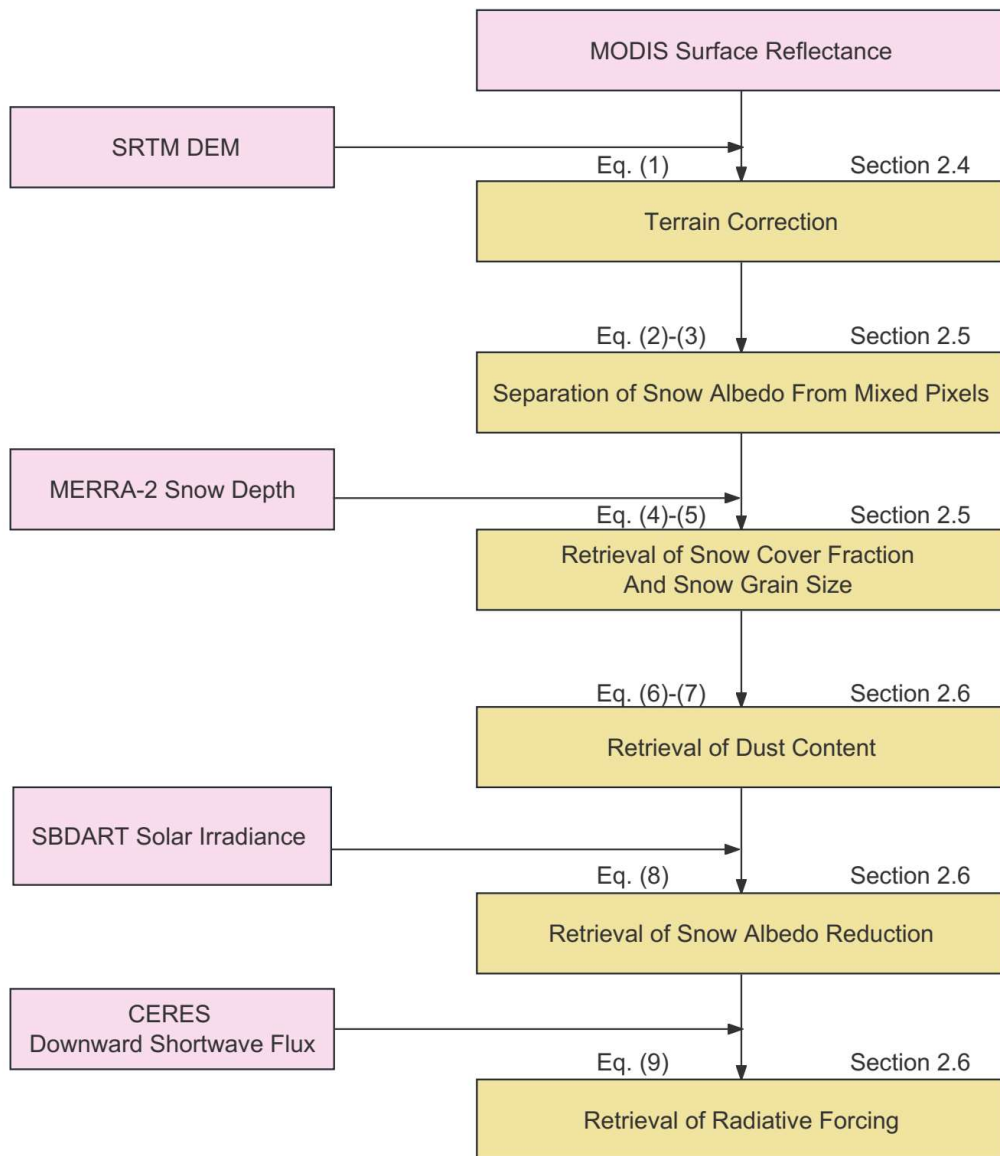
MODIS Surface Reflectance

SRTM DEM

Eq. (1)

Section 2.4

Terrain Correction

Eq. (2)-(3)

Section 2.5

Separation of Snow Albedo From Mixed Pixels

MERRA-2 Snow Depth

Eq. (4)-(5)

Section 2.5

Retrieval of Snow Cover Fraction And Snow Grain Size

Eq. (6)-(7)

Section 2.6

Retrieval of Dust Content

SBDART Solar Irradiance

Eq. (8)

Section 2.6

Retrieval of Snow Albedo Reduction

CERES Downward Shortwave Flux

Eq. (9)

Section 2.6

Retrieval of Radiative Forcing